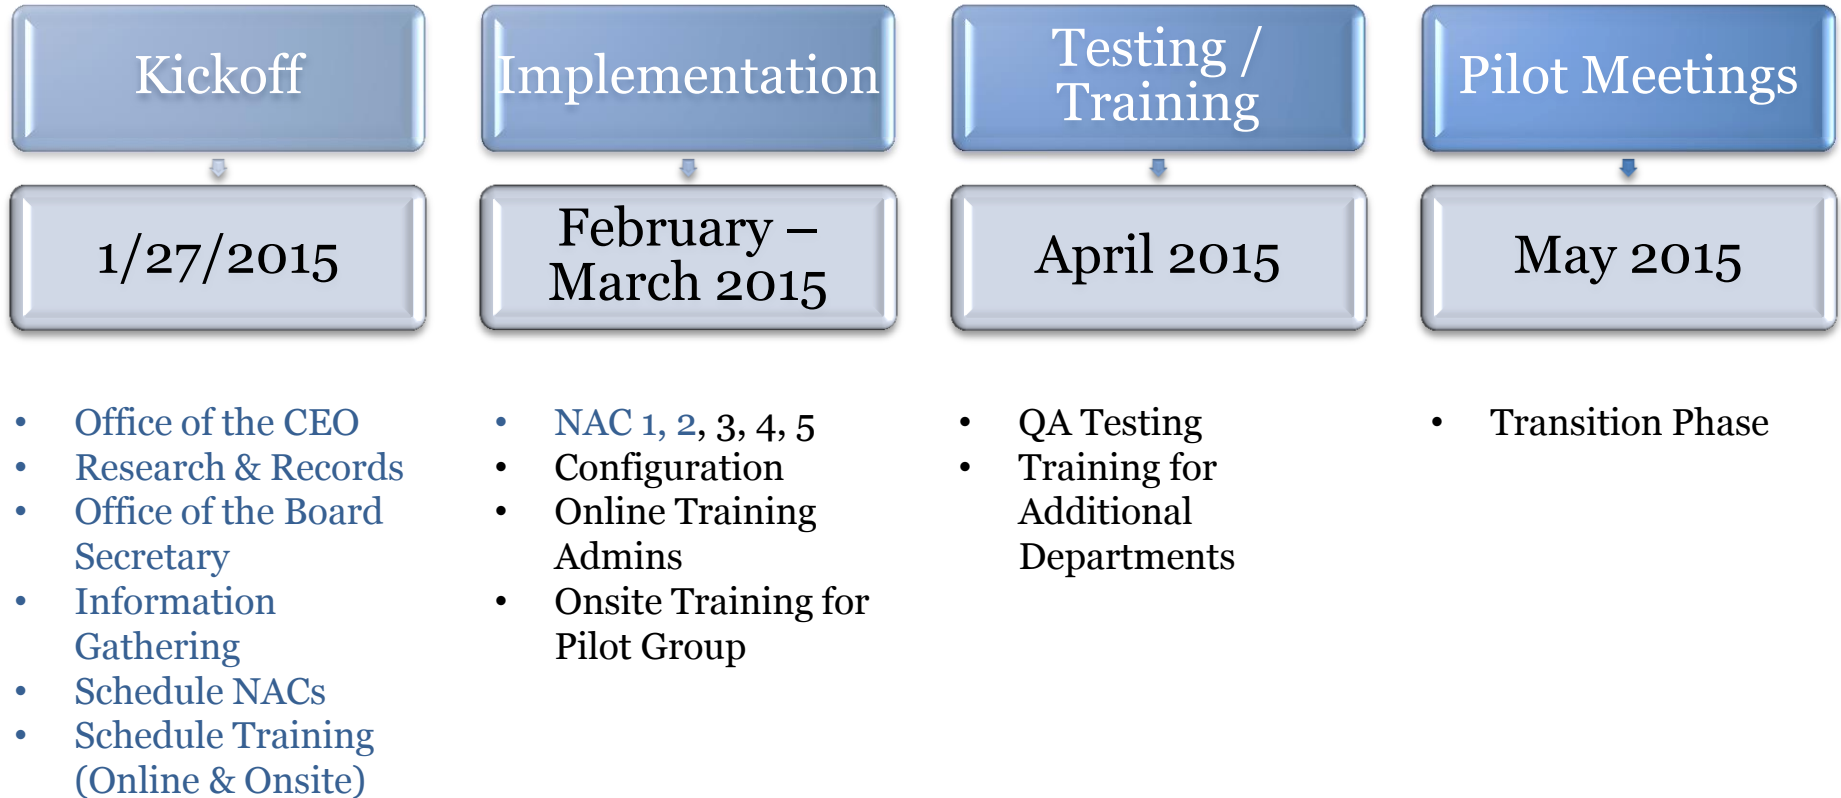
Kickoff

1/27/2015

Implementation

February – March 2015

Testing / Training

April 2015

Pilot Meetings

May 2015

- Office of the CEO
- Research & Records
- Office of the Board Secretary
- Information Gathering
- Schedule NACs
- Schedule Training (Online & Onsite)

- NAC 1, 2, 3, 4, 5
- Configuration
- Online Training Admins
- Onsite Training for Pilot Group

- QA Testing
- Training for Additional Departments

- Transition Phase